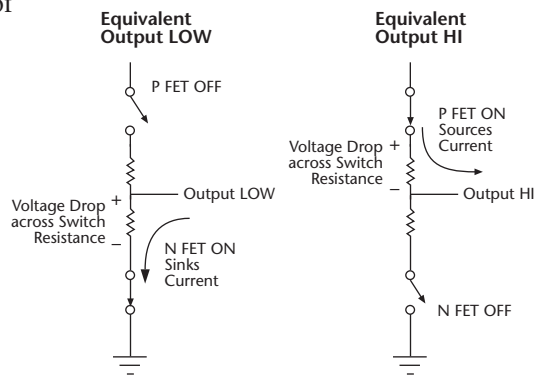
Equivalent Output LOW

P FET OFF

Voltage Drop across Switch Resistance

+

–

Output LOW

N FET ON Sinks Current

Equivalent Output HI

P FET ON Sources Current

Voltage Drop across Switch Resistance

+

–

Output HI

N FET OFF